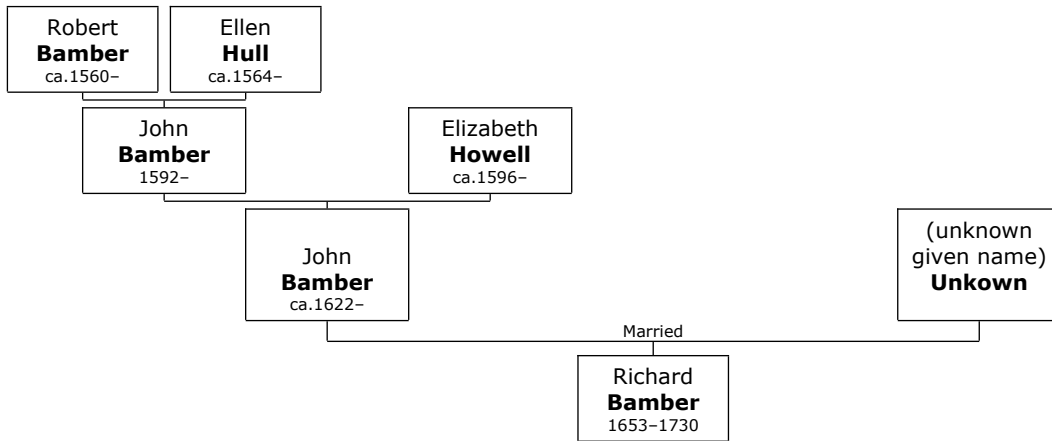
Robert
**Bamber**
ca.1560–

Ellen
**Hull**
ca.1564–

John
**Bamber**
1592–

Elizabeth
**Howell**
ca.1596–

John
**Bamber**
ca.1622–

(unknown given name)
**Unkown**

Married

Richard
**Bamber**
1653–1730